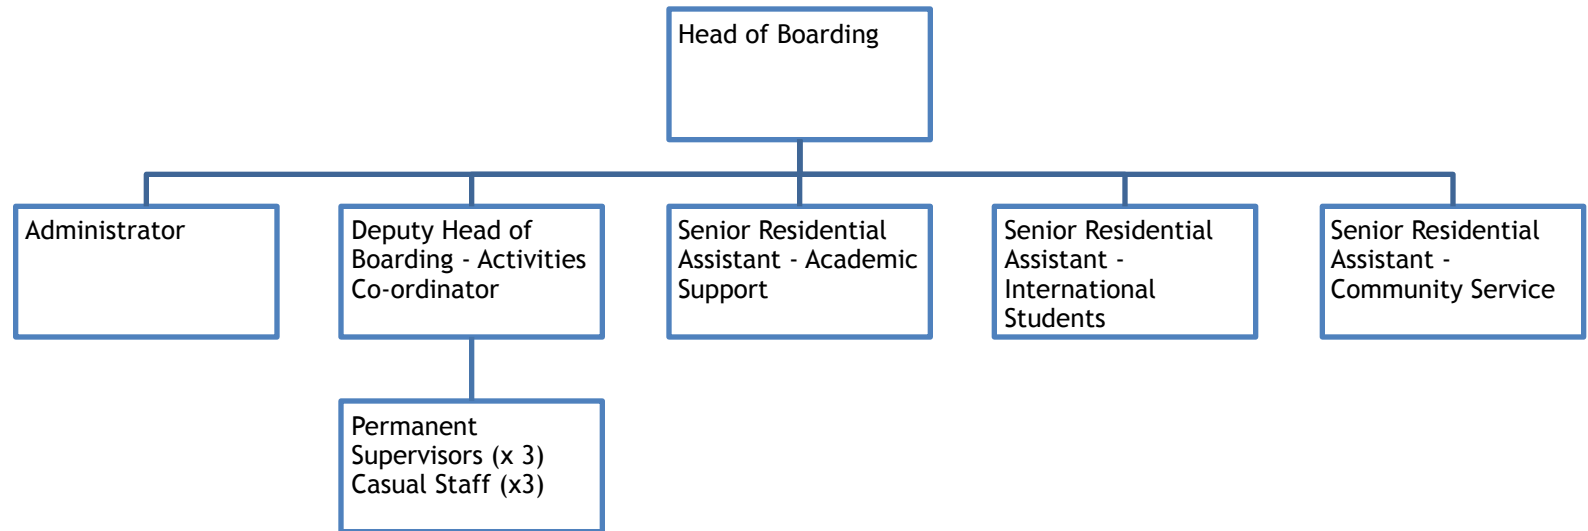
Head of Boarding

Administrator

Deputy Head of Boarding - Activities Co-ordinator

Senior Residential Assistant - Academic Support

Senior Residential Assistant - International Students

Senior Residential Assistant - Community Service

Permanent Supervisors (x 3)
Casual Staff (x3)